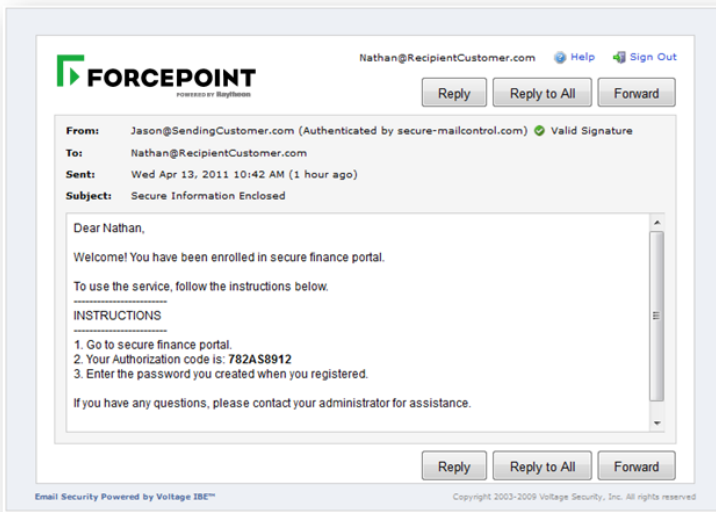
FORCEPOINT
POWERED BY Raytheon

Nathan@RecipientCustomer.com Help Sign Out

Reply Reply to All Forward

From: Jason@SendingCustomer.com (Authenticated by secure-mailcontrol.com) Valid Signature
To: Nathan@RecipientCustomer.com
Sent: Wed Apr 13, 2011 10:42 AM (1 hour ago)
Subject: Secure Information Enclosed

Dear Nathan,

Welcome! You have been enrolled in secure finance portal.

To use the service, follow the instructions below.
------------------------
INSTRUCTIONS
------------------------
1. Go to secure finance portal.
2. Your Authorization code is: **782AS8912**
3. Enter the password you created when you registered.

If you have any questions, please contact your administrator for assistance.

Reply Reply to All Forward

Email Security Powered by Voltage IBE™

Copyright 2003-2009 Voltage Security, Inc. All rights reserved